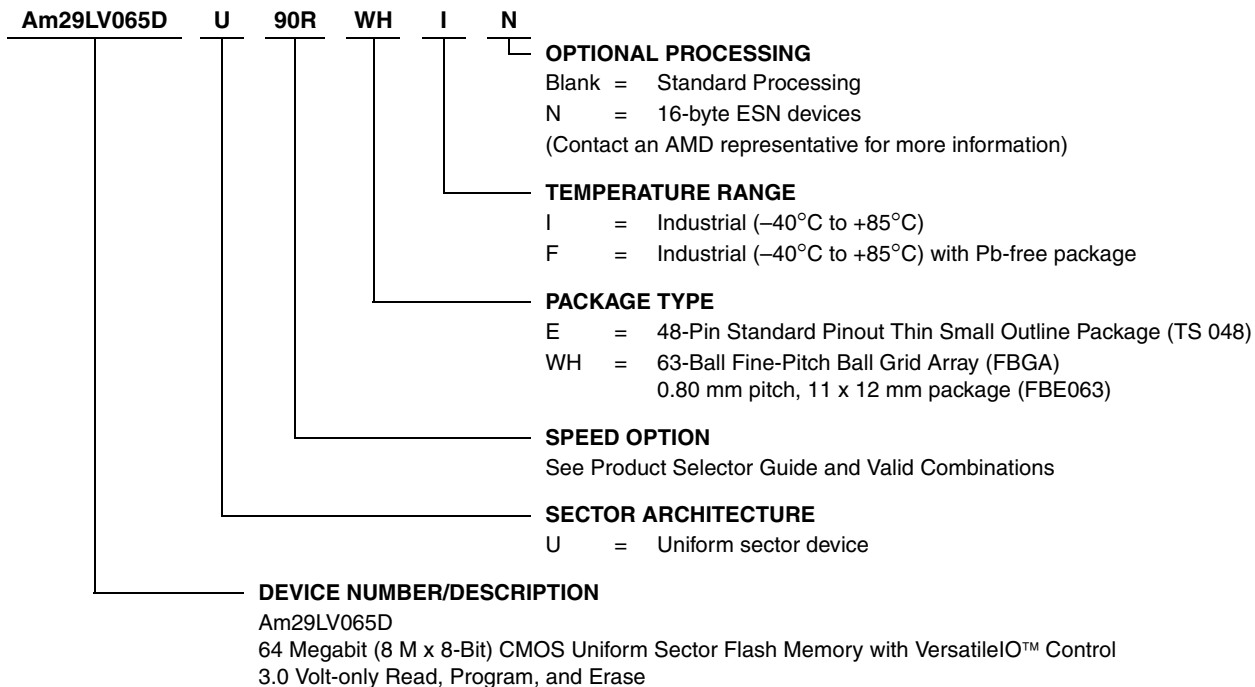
Am29LV065D U 90R WH I N

OPTIONAL PROCESSING
Blank = Standard Processing
N = 16-byte ESN devices
(Contact an AMD representative for more information)

TEMPERATURE RANGE
I = Industrial (–40°C to +85°C)
F = Industrial (–40°C to +85°C) with Pb-free package

PACKAGE TYPE
E = 48-Pin Standard Pinout Thin Small Outline Package (TS 048)
WH = 63-Ball Fine-Pitch Ball Grid Array (FBGA) 0.80 mm pitch, 11 x 12 mm package (FBE063)

SPEED OPTION
See Product Selector Guide and Valid Combinations

SECTOR ARCHITECTURE
U = Uniform sector device

DEVICE NUMBER/DESCRIPTION
Am29LV065D
64 Megabit (8 M x 8-Bit) CMOS Uniform Sector Flash Memory with VersatileIO™ Control
3.0 Volt-only Read, Program, and Erase